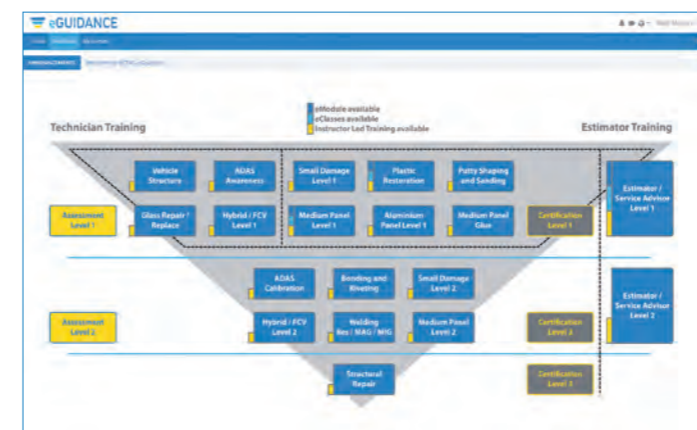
eGUIDANCE

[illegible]

eModule available
eClasses available
Instructor Led Training available

Technician Training

Estimator Training

Vehicle Structure

ADAS Awareness

Small Damage Level 1

Plastic Restoration

Putty Shaping and Sanding

Estimator / Service Advisor Level 1

Assessment Level 1

Glass Repair / Replace

Hybrid / FCV Level 1

Medium Panel Level 1

Aluminium Panel Level 1

Medium Panel Glue

Certification Level 1

ADAS Calibration

Bonding and Riveting

Small Damage Level 2

Estimator / Service Advisor Level 2

Assessment Level 2

Hybrid / FCV Level 2

Welding Res / MAG / MIG

Medium Panel Level 2

Certification Level 2

Structural Repair

Certification Level 3